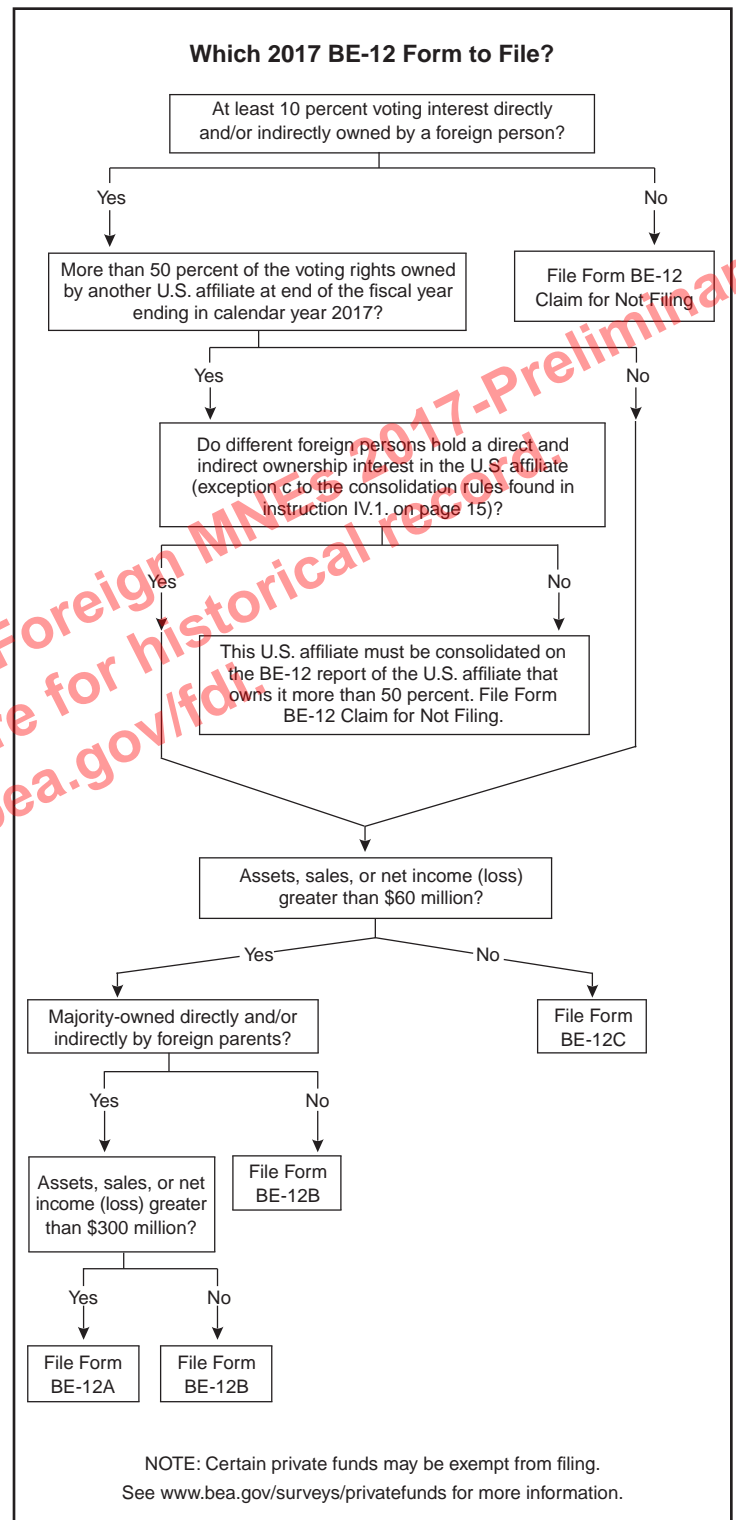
Which 2017 BE-12 Form to File?

At least 10 percent voting interest directly and/or indirectly owned by a foreign person?

Yes

No

More than 50 percent of the voting rights owned by another U.S. affiliate at end of the fiscal year ending in calendar year 2017?

File Form BE-12 Claim for Not Filing

Yes

No

Do different foreign persons hold a direct and indirect ownership interest in the U.S. affiliate (exception c to the consolidation rules found in instruction IV.1. on page 15)?

Yes

No

This U.S. affiliate must be consolidated on the BE-12 report of the U.S. affiliate that owns it more than 50 percent. File Form BE-12 Claim for Not Filing.

Assets, sales, or net income (loss) greater than $60 million?

Yes

No

Majority-owned directly and/or indirectly by foreign parents?

File Form BE-12C

Yes

No

Assets, sales, or net income (loss) greater than $300 million?

File Form BE-12B

Yes

No

File Form BE-12A

File Form BE-12B

NOTE: Certain private funds may be exempt from filing. See www.bea.gov/surveys/privatefunds for more information.

Foreign MNEs 2017-Preliminar
e for historical record.
bea.gov/fdi.